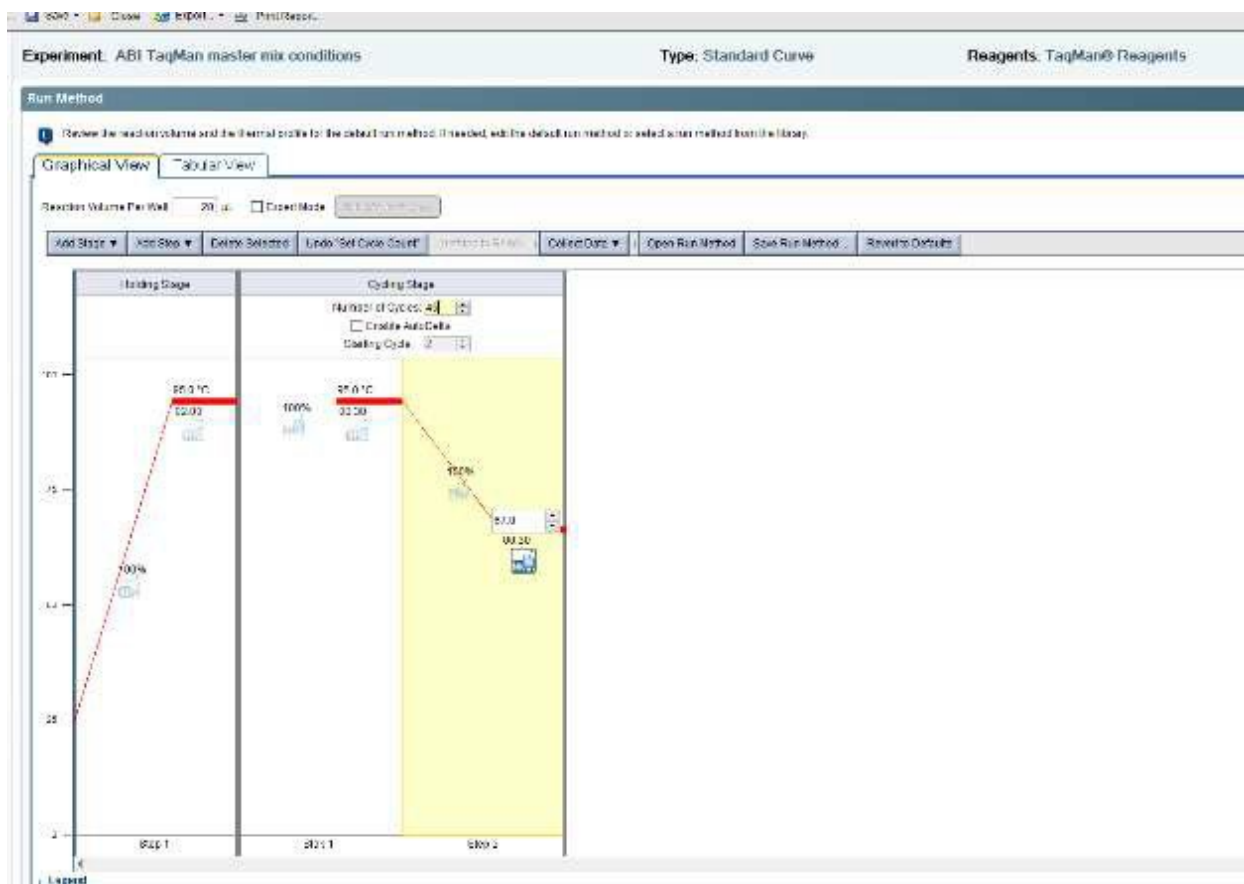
Save ▾ Close Export... ▾ Print Report...

Experiment: ABI TaqMan master mix conditions

Type: Standard Curve

Reagents: TaqMan® Reagents

Run Method

Review the reaction volume and the thermal profile for the default run method. If needed, edit the default run method or select a run method from the library.

Graphical View | Tabular View

Reaction Volume Per Well 20 µL Expert Mode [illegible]

Add Stage ▾ | Add Step ▾ | Delete Selected | Undo "Set Cycle Count" | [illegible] | Collect Data ▾ | Open Run Method | Save Run Method... | Revert to Defaults

Holding Stage

Cycling Stage

Number of Cycles: 40

Enable AutoDelta

Starting Cycle: 2

100

95.0 °C
03:00

100%

95.0 °C
00:30

100%

75

152%

57.0

00:30

100%

50

25

0

Step 1

Step 1

Step 2

Legend